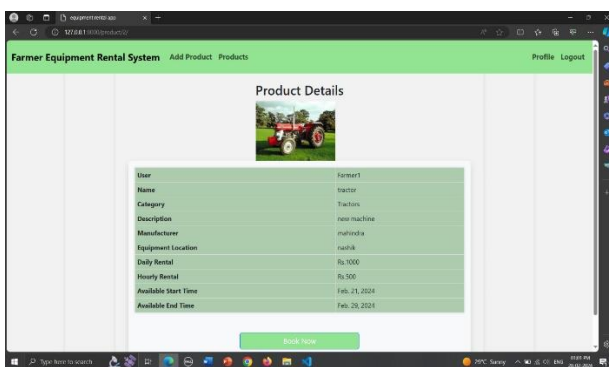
equipmentrental.app
127.0.0.1:8000/product/2/

Farmer Equipment Rental System Add Product Products Profile Logout

Product Details

| User | Farmer1 |
|---|---|
| Name | tractor |
| Category | Tractors |
| Description | new machine |
| Manufacturer | mahindra |
| Equipment Location | nashik |
| Daily Rental | Rs.1000 |
| Hourly Rental | Rs.500 |
| Available Start Time | Feb. 21, 2024 |
| Available End Time | Feb. 29, 2024 |

Book Now

Type here to search
29°C Sunny ENG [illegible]